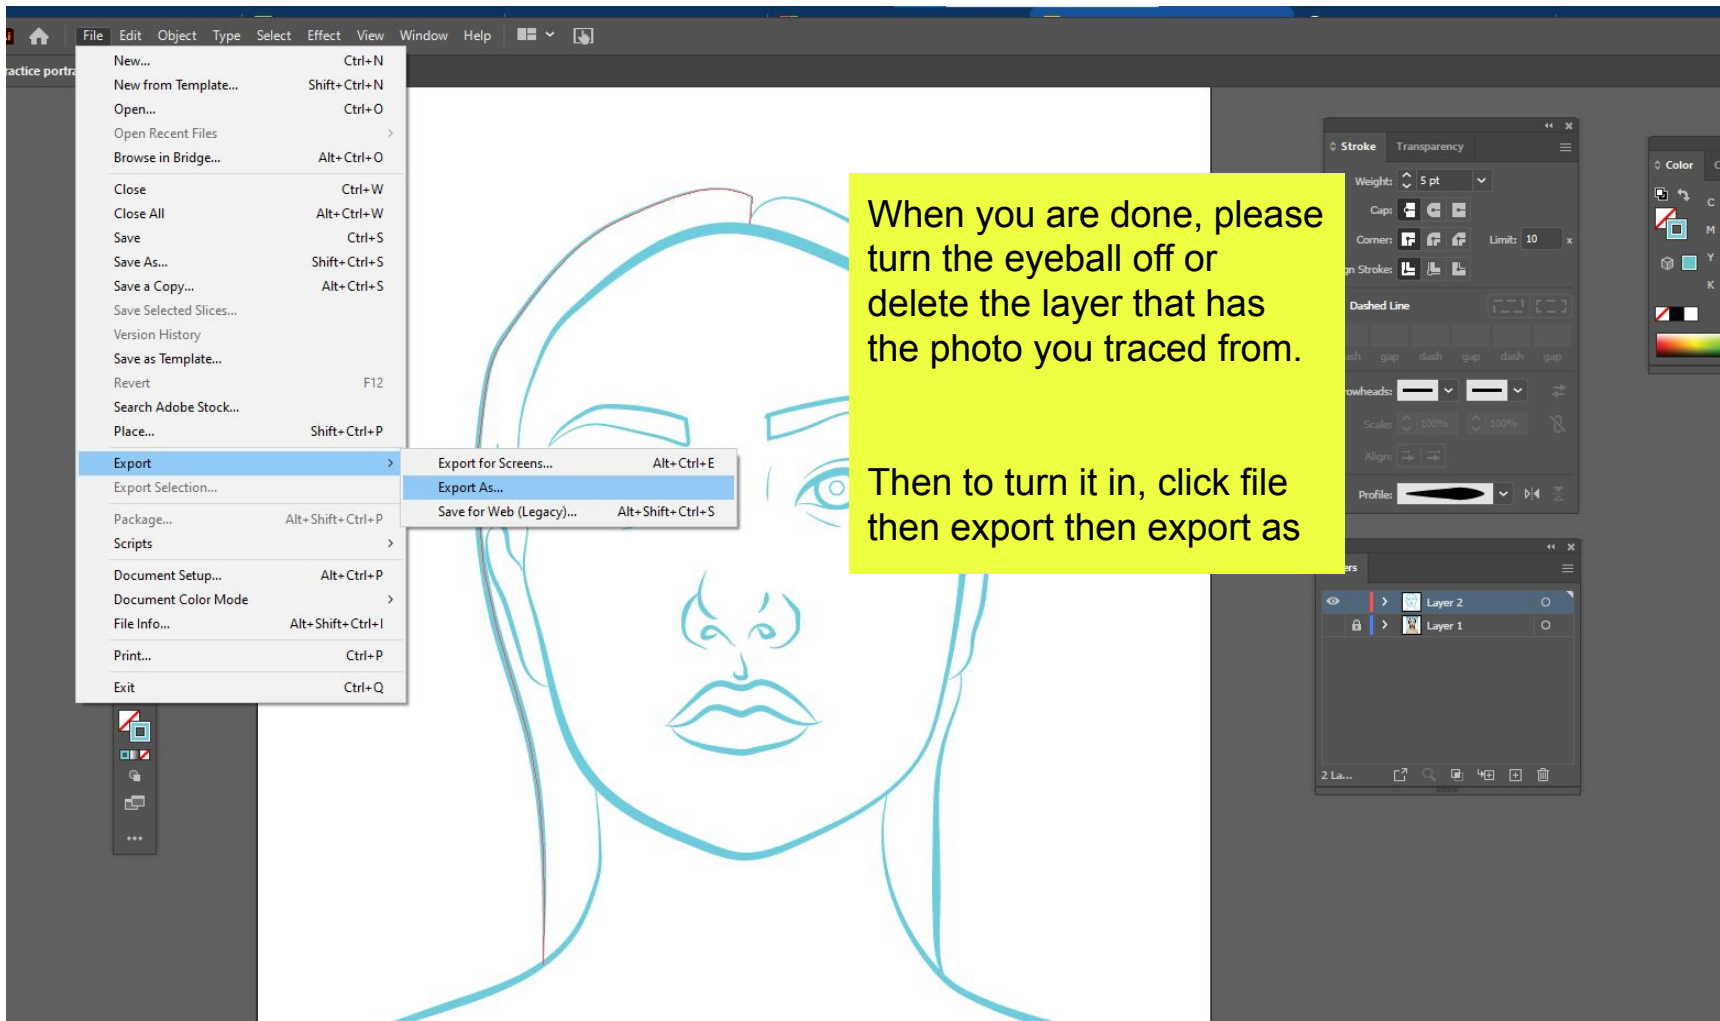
File Edit Object Type Select Effect View Window Help

ractice portra

New... Ctrl+N
New from Template... Shift+Ctrl+N
Open... Ctrl+O
Open Recent Files
Browse in Bridge... Alt+Ctrl+O
Close Ctrl+W
Close All Alt+Ctrl+W
Save Ctrl+S
Save As... Shift+Ctrl+S
Save a Copy... Alt+Ctrl+S
Save Selected Slices...
Version History
Save as Template...
Revert F12
Search Adobe Stock...
Place... Shift+Ctrl+P
Export
Export Selection...
Package... Alt+Shift+Ctrl+P
Scripts
Document Setup... Alt+Ctrl+P
Document Color Mode
File Info... Alt+Shift+Ctrl+I
Print... Ctrl+P
Exit Ctrl+Q

Export for Screens... Alt+Ctrl+E
Export As...
Save for Web (Legacy)... Alt+Shift+Ctrl+S

When you are done, please turn the eyeball off or delete the layer that has the photo you traced from.

Then to turn it in, click file then export then export as

Stroke Transparency
Weight: 5 pt
Cap:
Corner: Limit: 10
gn Stroke:
Dashed Line
ash gap dash gap dash gap
owheads:
Scale: 100% 100%
Align:
Profile:

Color
C
M
Y
K

ers
Layer 2
Layer 1
2 La...